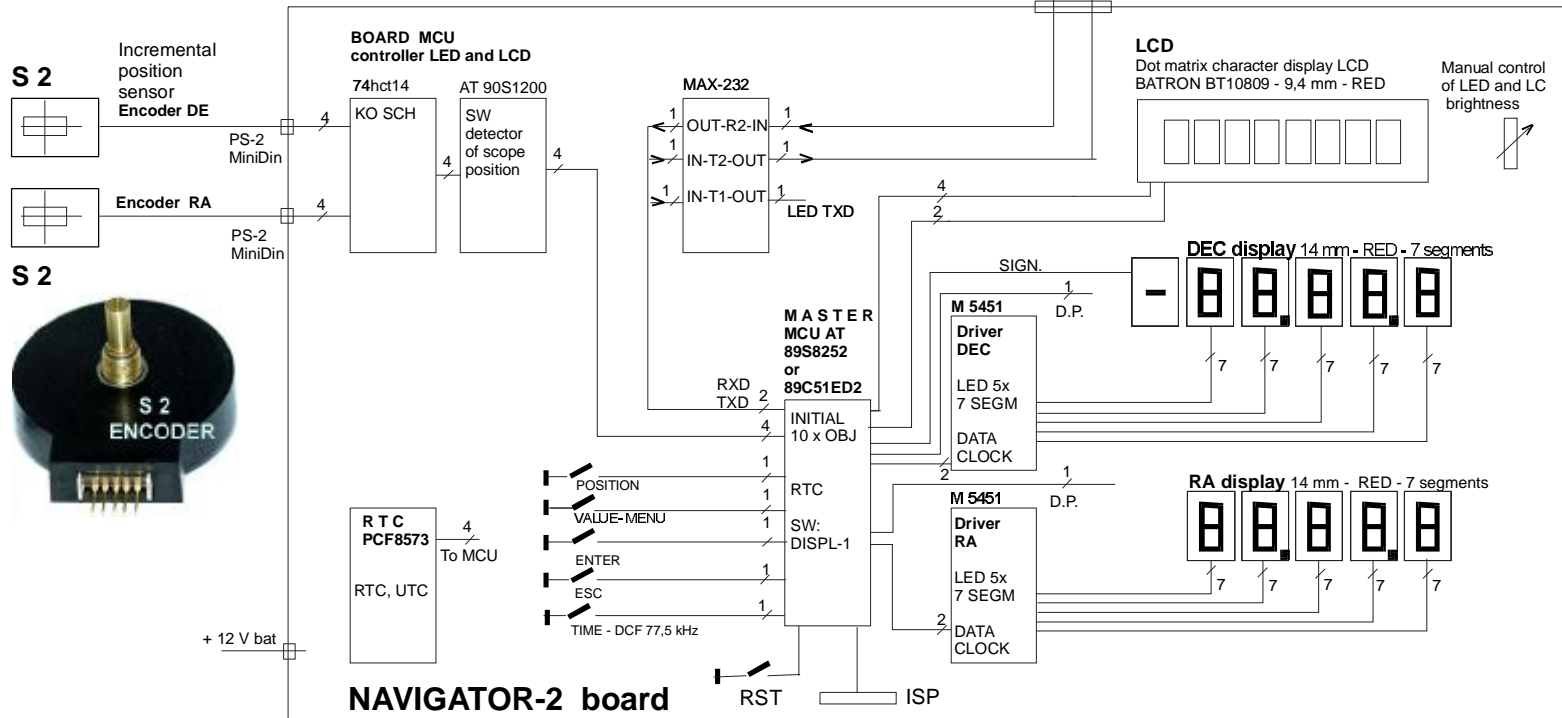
S 2

Incremental position sensor
Encoder DE

PS-2 MiniDin

4

Encoder RA

PS-2 MiniDin

4

S 2

S 2
ENCODER

BOARD MCU
controller LED and LCD

74hct14
KO SCH

4

AT 90S1200
SW detector of scope position

4

MAX-232
1 OUT-R2-IN 1
1 IN-T2-OUT 1
1 IN-T1-OUT 1
LED TXD

LCD
Dot matrix character display LCD
BATRON BT10809 - 9,4 mm - RED

Manual control of LED and LC brightness

4
2

SIGN.

DEC display 14 mm - RED - 7 segments

1
D.P.

M 5451
Driver DEC
LED 5x 7 SEGM
DATA CLOCK

7 7 7 7 7

M A S T E R
MCU AT 89S8252
or
89C51ED2

RXD
TXD 2
INITIAL
4
10 x OBJ

2

1
POSITION
1
RTC
VALUE-MENU
1
SW:
DISPL-1
ENTER
1
ESC
1
TIME - DCF 77,5 kHz

1
D.P.

M 5451
Driver RA
LED 5x 7 SEGM
2
DATA CLOCK

RA display 14 mm - RED - 7 segments

7 7 7 7 7

R T C
PCF8573
4
To MCU
RTC, UTC

+ 12 V bat

NAVIGATOR-2 board

RST

ISP